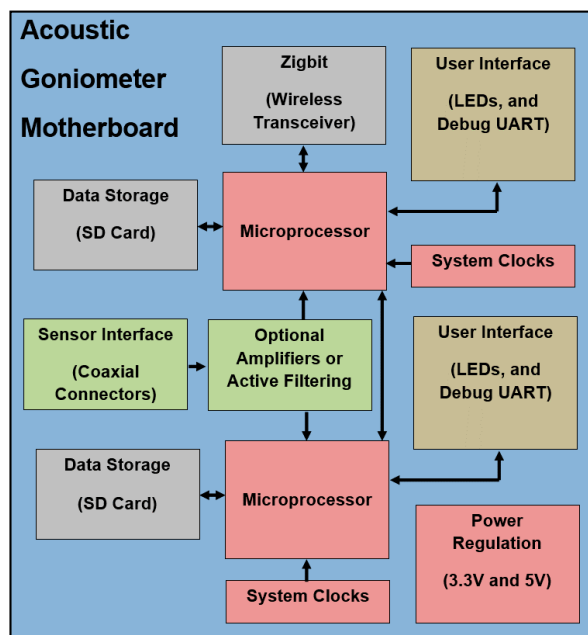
Acoustic Goniometer Motherboard

Zigbit

(Wireless Transceiver)

User Interface

(LEDs, and Debug UART)

Data Storage

(SD Card)

Microprocessor

System Clocks

Sensor Interface

(Coaxial Connectors)

Optional Amplifiers or Active Filtering

User Interface

(LEDs, and Debug UART)

Data Storage

(SD Card)

Microprocessor

Power Regulation

(3.3V and 5V)

System Clocks